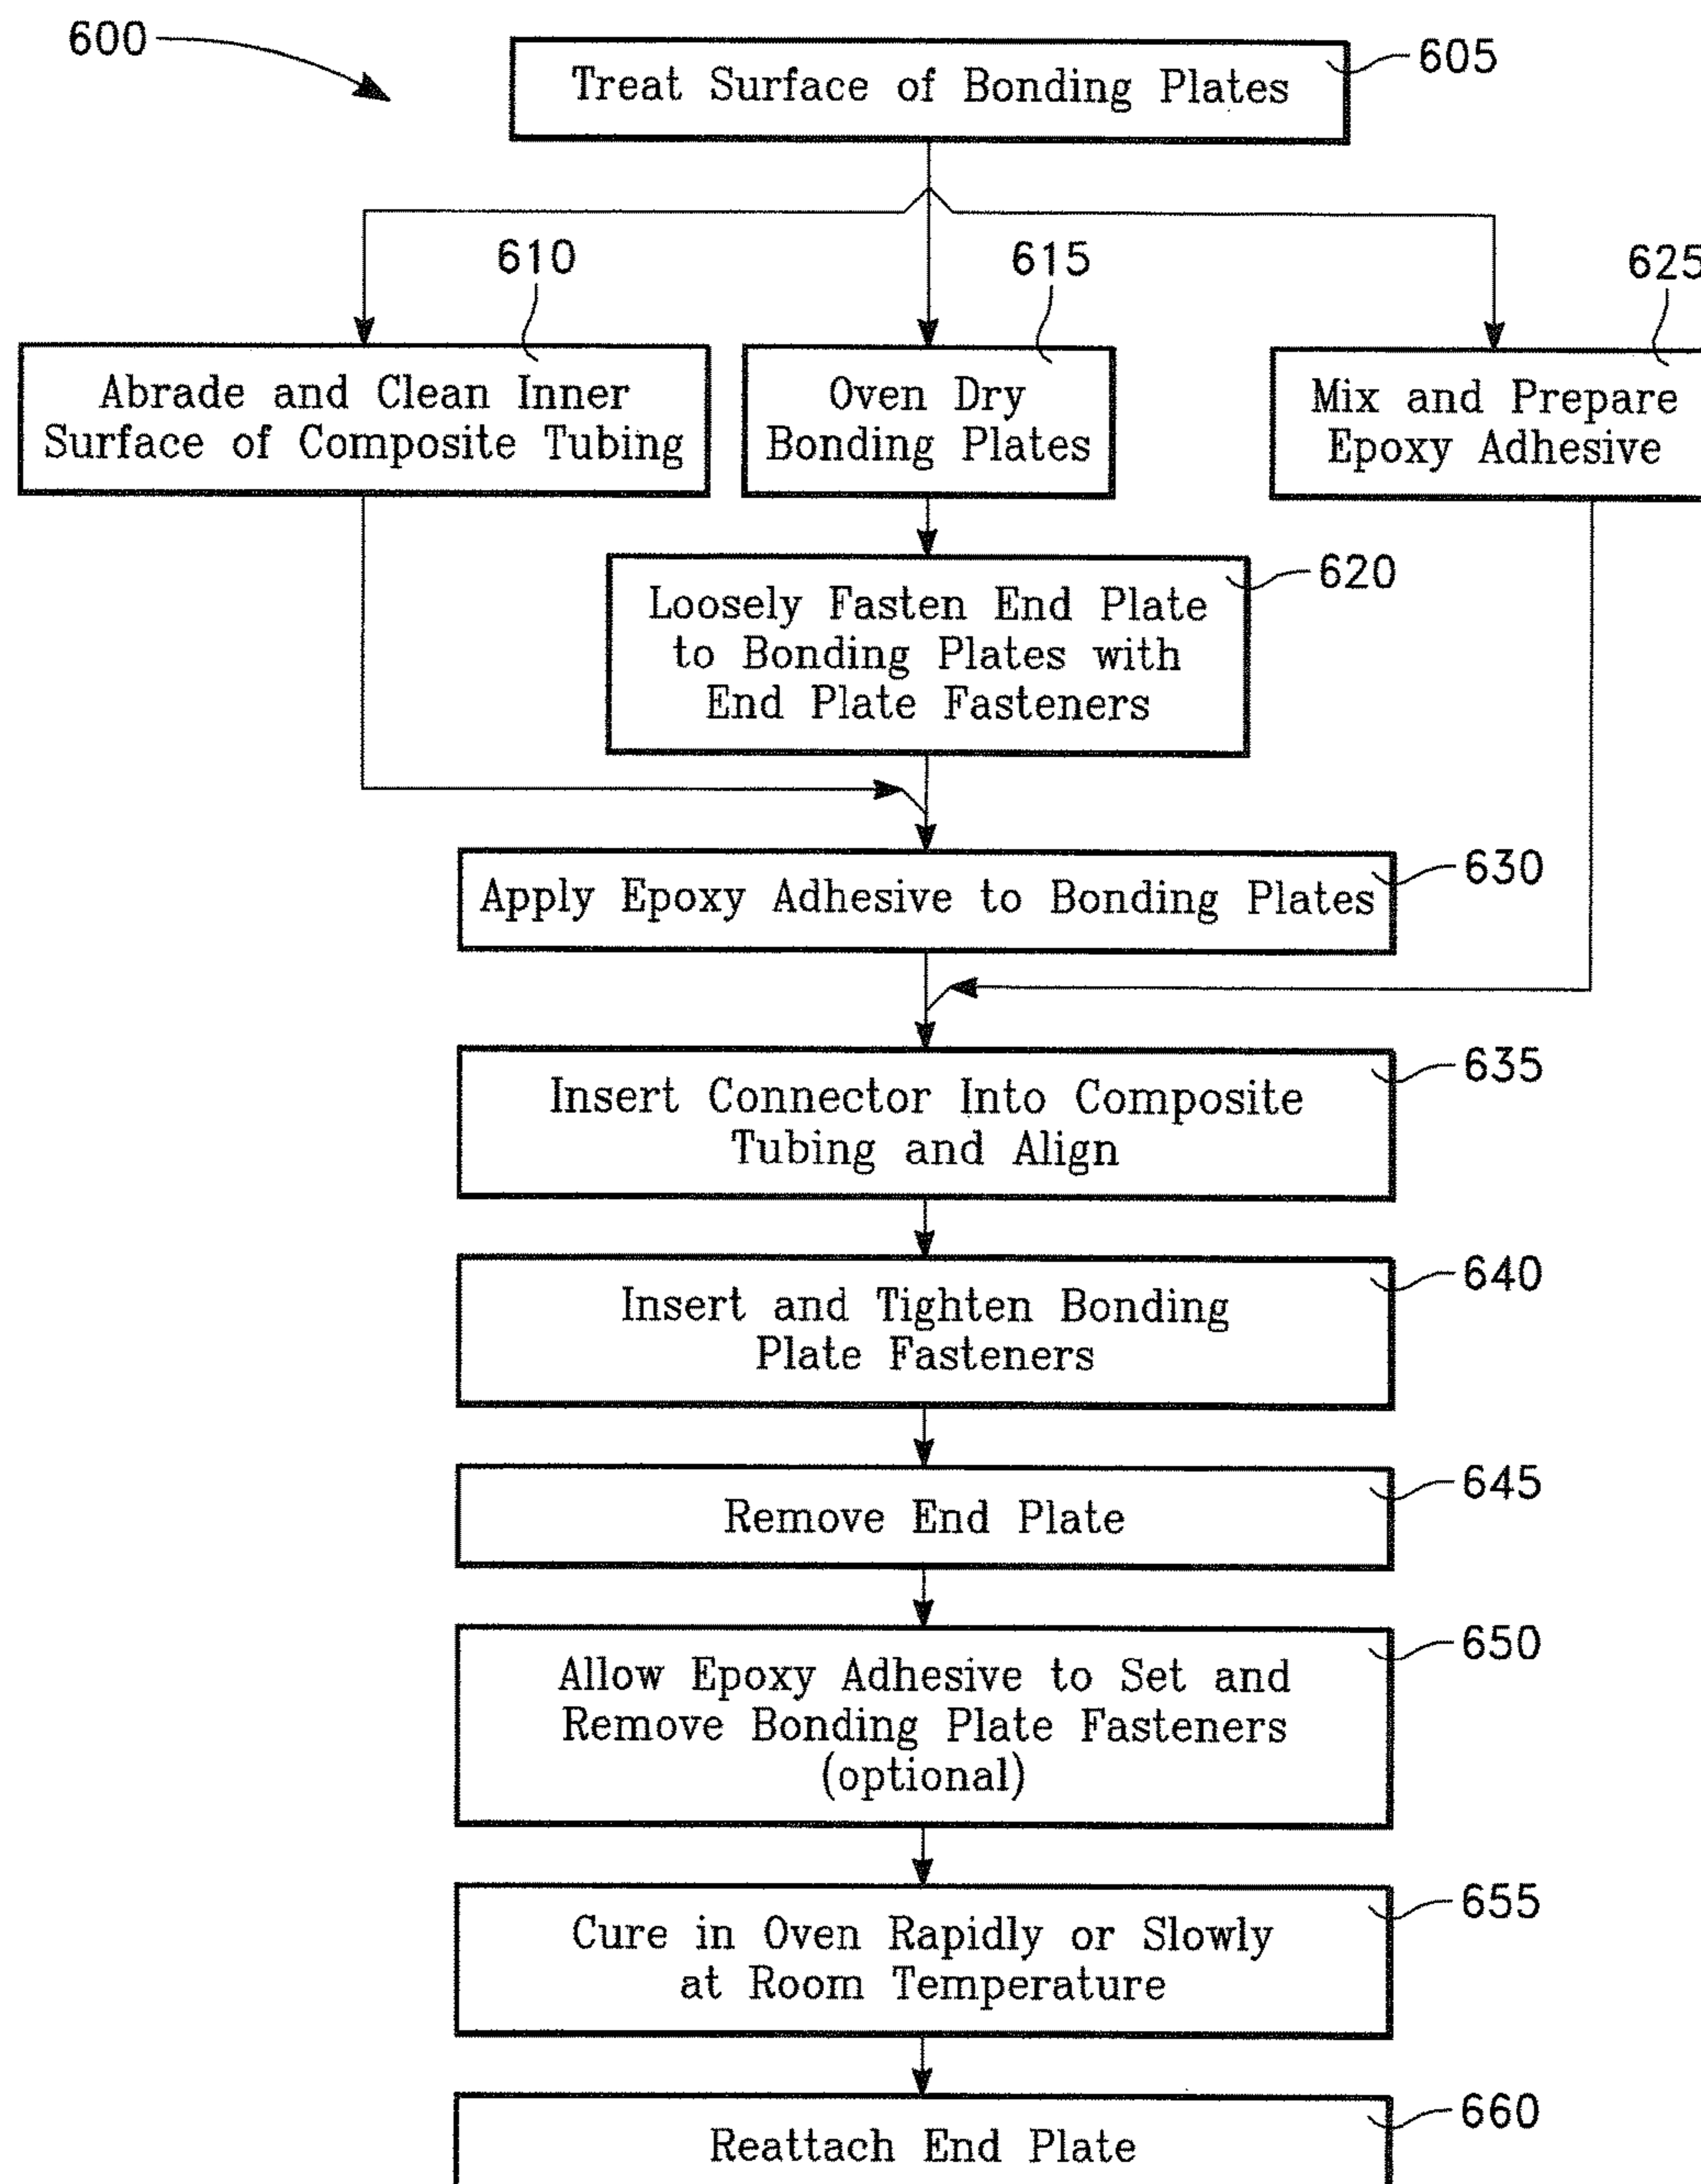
600

Treat Surface of Bonding Plates 605

610

615

625

Abrade and Clean Inner Surface of Composite Tubing

Oven Dry Bonding Plates

Mix and Prepare Epoxy Adhesive

Loosely Fasten End Plate to Bonding Plates with End Plate Fasteners 620

Apply Epoxy Adhesive to Bonding Plates 630

Insert Connector Into Composite Tubing and Align 635

Insert and Tighten Bonding Plate Fasteners 640

Remove End Plate 645

Allow Epoxy Adhesive to Set and Remove Bonding Plate Fasteners (optional) 650

Cure in Oven Rapidly or Slowly at Room Temperature 655

Reattach End Plate 660